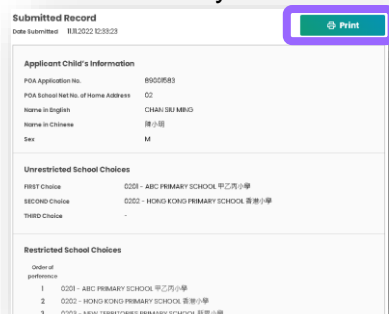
Submitted Record

Date Submitted 11.11.2022 12:33:23

Print

Applicant Child's Information

POA Application No. 89000583

POA School Net No. of Home Address 02

Name in English CHAN SIU MING

Name in Chinese 陳小明

Sex M

Unrestricted School Choices

FIRST Choice 0201 - ABC PRIMARY SCHOOL 甲乙丙小學

SECOND Choice 0202 - HONG KONG PRIMARY SCHOOL 香港小學

THIRD Choice -

Restricted School Choices

Order of preference

1 0201 - ABC PRIMARY SCHOOL 甲乙丙小學

2 0202 - HONG KONG PRIMARY SCHOOL 香港小學

3 0203 - NEW TERRITORIES PRIMARY SCHOOL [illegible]